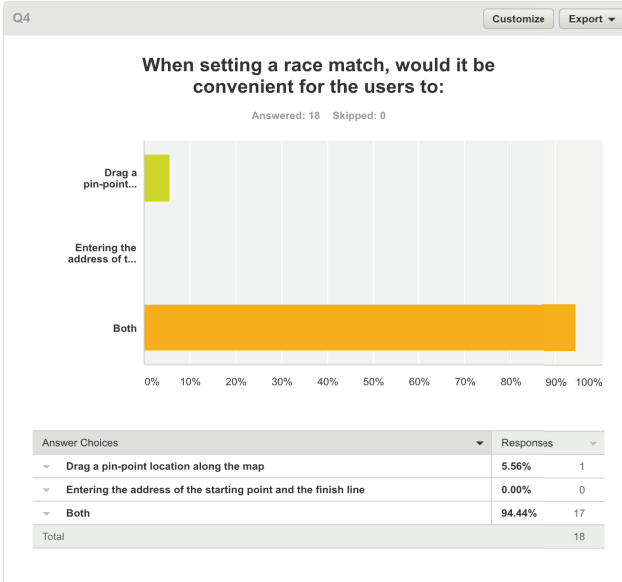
Q4

Customize Export ▾

When setting a race match, would it be convenient for the users to:

Answered: 18 Skipped: 0

Drag a pin-point...

Entering the address of t...

Both

0% 10% 20% 30% 40% 50% 60% 70% 80% 90% 100%

| Answer Choices | Responses | |
|---|---|---|
| Drag a pin-point location along the map | 5.56% | 1 |
| Entering the address of the starting point and the finish line | 0.00% | 0 |
| Both | 94.44% | 17 |
| Total | | 18 |